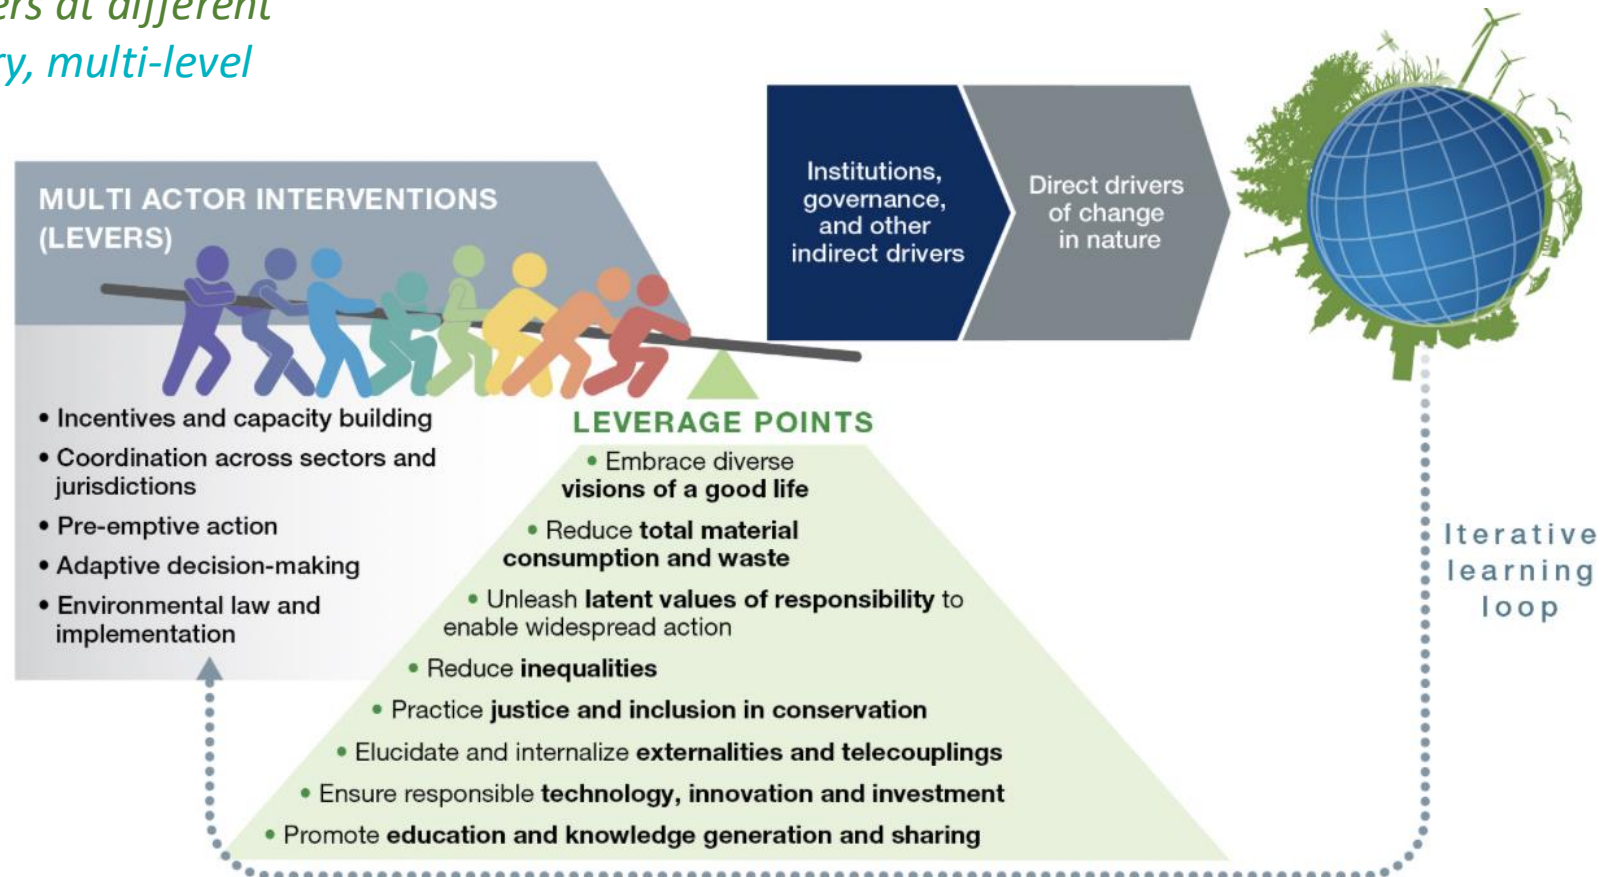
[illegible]ers at different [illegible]y, multi-level

MULTI ACTOR INTERVENTIONS (LEVERS)

Institutions, governance, and other indirect drivers

Direct drivers of change in nature

• Incentives and capacity building
• Coordination across sectors and jurisdictions
• Pre-emptive action
• Adaptive decision-making
• Environmental law and implementation

LEVERAGE POINTS
• Embrace diverse visions of a good life
• Reduce total material consumption and waste
• Unleash latent values of responsibility to enable widespread action
• Reduce inequalities
• Practice justice and inclusion in conservation
• Elucidate and internalize externalities and telecouplings
• Ensure responsible technology, innovation and investment
• Promote education and knowledge generation and sharing

Iterative learning loop